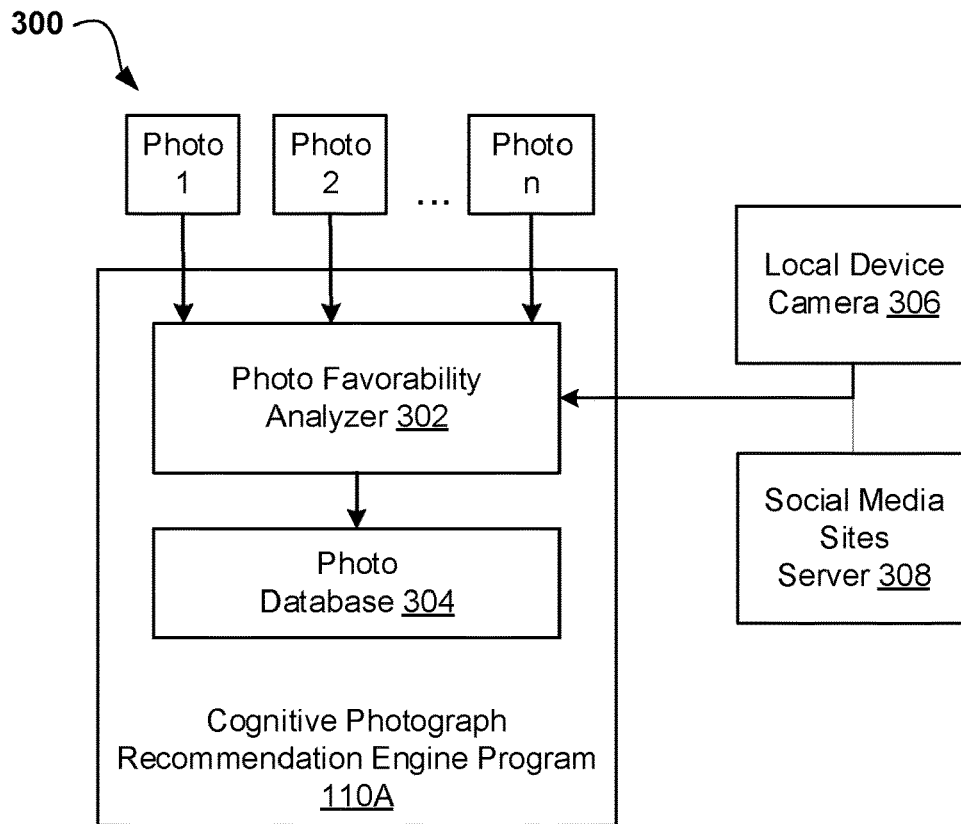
300

Photo 1

Photo 2

...

Photo n

Local Device Camera 306

Photo Favorability Analyzer 302

Social Media Sites Server 308

Photo Database 304

Cognitive Photograph Recommendation Engine Program 110A